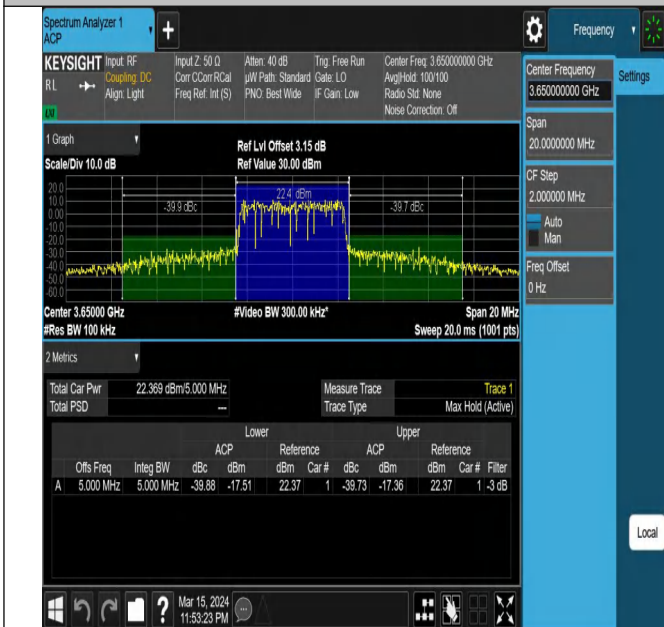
Spectrum Analyzer 1
ACP

Frequency

KEYSIGHT
R L
LXI

Input: RF
Coupling: DC
Align: Light

Input Z: 50 Ω
Corr CCorr RCal
Freq Ref: Int (S)

Atten: 40 dB
µW Path: Standard
PNO: Best Wide

Trig: Free Run
Gate: LO
IF Gain: Low

Center Freq: 3.650000000 GHz
Avg|Hold: 100/100
Radio Std: None
Noise Correction: Off

Center Frequency
3.650000000 GHz

Settings

Span
20.0000000 MHz

CF Step
2.000000 MHz
Auto
Man

Freq Offset
0 Hz

1 Graph
Scale/Div 10.0 dB

Ref Lvl Offset 3.15 dB
Ref Value 30.00 dBm

20.0
10.0
0.00
-10.0
-20.0
-30.0
-40.0
-50.0
-60.0

22.4 dBm
-39.9 dBc
-39.7 dBc

Center 3.65000 GHz
#Res BW 100 kHz

#Video BW 300.00 kHz*

Span 20 MHz
Sweep 20.0 ms (1001 pts)

2 Metrics

| Total Car Pwr | 22.369 dBm/5.000 MHz | Measure Trace | Trace 1 |
|---|---|---|---|
| Total PSD | --- | Trace Type | Max Hold (Active) |

| | | | Lower | | | | Upper | | | | |
|---|---|---|---|---|---|---|---|---|---|---|---|
| | | | ACP | | Reference | | ACP | | Reference | | |
| | Offs Freq | Integ BW | dBc | dBm | dBm | Car # | dBc | dBm | dBm | Car # | Filter |
| A | 5.000 MHz | 5.000 MHz | -39.88 | -17.51 | 22.37 | 1 | -39.73 | -17.36 | 22.37 | 1 | -3 dB |

Local

Mar 15, 2024
11:53:23 PM